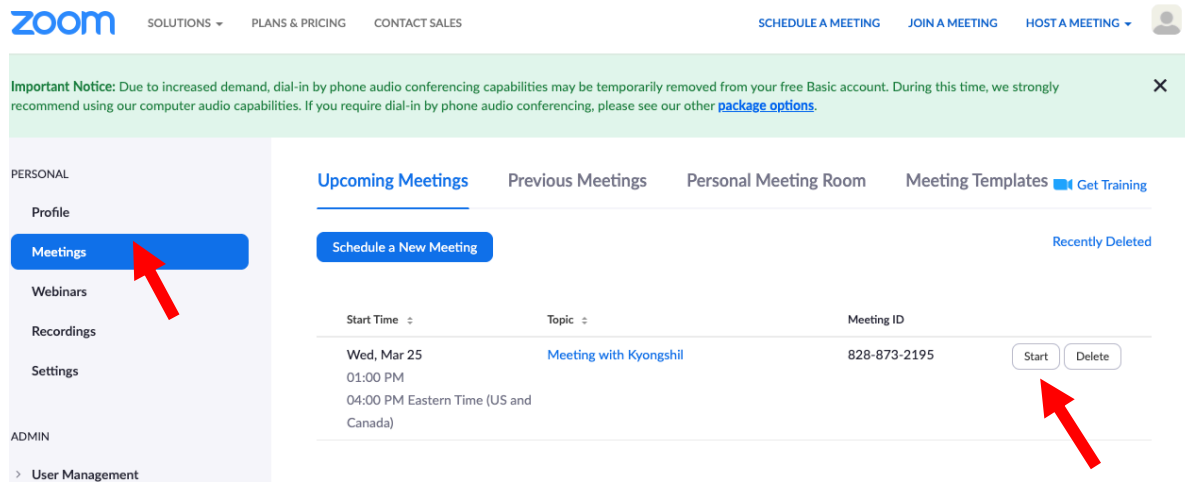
zoom SOLUTIONS ▾ PLANS & PRICING CONTACT SALES SCHEDULE A MEETING JOIN A MEETING HOST A MEETING ▾

Important Notice: Due to increased demand, dial-in by phone audio conferencing capabilities may be temporarily removed from your free Basic account. During this time, we strongly recommend using our computer audio capabilities. If you require dial-in by phone audio conferencing, please see our other package options. ✕

PERSONAL
Profile
Meetings
Webinars
Recordings
Settings

ADMIN
› User Management

Upcoming Meetings Previous Meetings Personal Meeting Room Meeting Templates Get Training

Schedule a New Meeting

Recently Deleted

| Start Time | Topic | Meeting ID | |
|---|---|---|---|
| Wed, Mar 25 01:00 PM 04:00 PM Eastern Time (US and Canada) | Meeting with Kyongshil | 828-873-2195 | Start Delete |